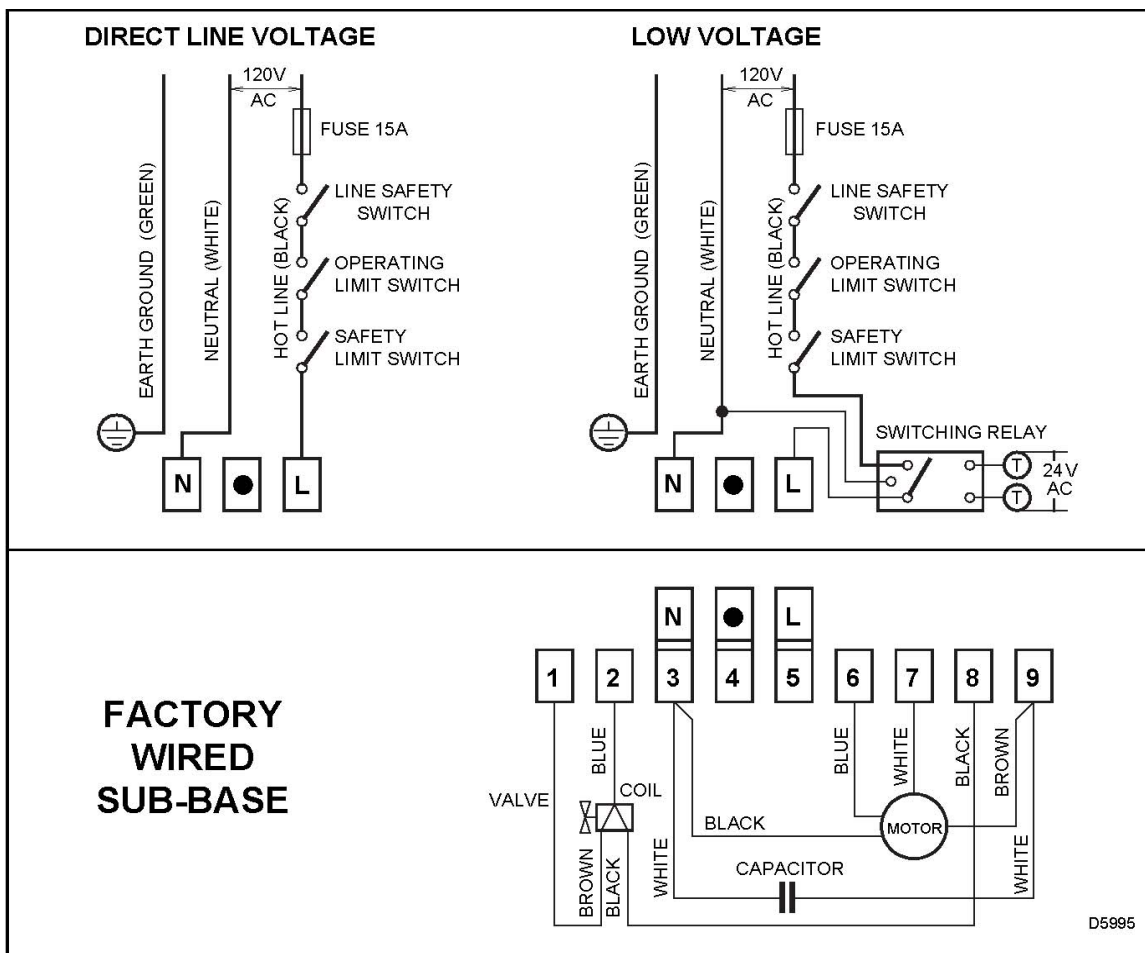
DIRECT LINE VOLTAGE

120V AC

FUSE 15A

LINE SAFETY SWITCH

OPERATING LIMIT SWITCH

SAFETY LIMIT SWITCH

EARTH GROUND (GREEN)

NEUTRAL (WHITE)

HOT LINE (BLACK)

N ● L

LOW VOLTAGE

120V AC

FUSE 15A

LINE SAFETY SWITCH

OPERATING LIMIT SWITCH

SAFETY LIMIT SWITCH

EARTH GROUND (GREEN)

NEUTRAL (WHITE)

HOT LINE (BLACK)

SWITCHING RELAY

T

T

24V AC

N ● L

FACTORY WIRED SUB-BASE

N ● L

1 2 3 4 5 6 7 8 9

VALVE

BLUE

COIL

BROWN

BLACK

WHITE

BLACK

CAPACITOR

BLUE

WHITE

BLACK

BROWN

MOTOR

WHITE

D5995